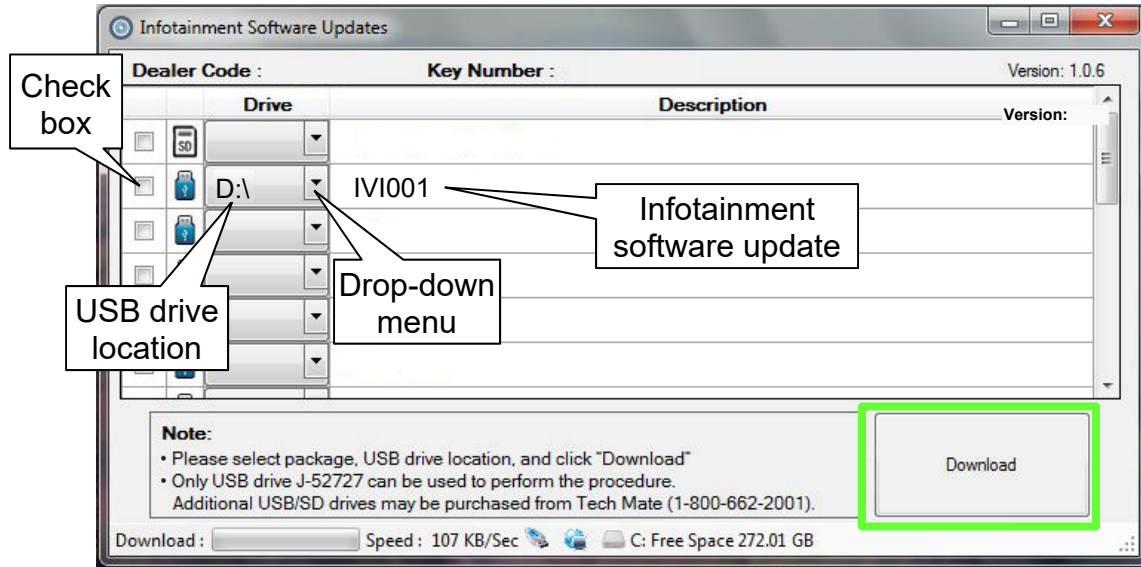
Infotainment Software Updates

Dealer Code :

Key Number :

Version: 1.0.6

Check box

| | | Drive | Description | Version: |
|---|---|---|---|---|
| | SD | | | |
| | | D:\ | IVI001 | |
| | | | IVI | |
| | | | | |
| | | | | |
| | | | | |

Infotainment software update

Drop-down menu

USB drive location

Note:
• Please select package, USB drive location, and click "Download"
• Only USB drive J-52727 can be used to perform the procedure.
Additional USB/SD drives may be purchased from Tech Mate (1-800-662-2001).

Download

Download :

Speed : 107 KB/Sec

C: Free Space 272.01 GB